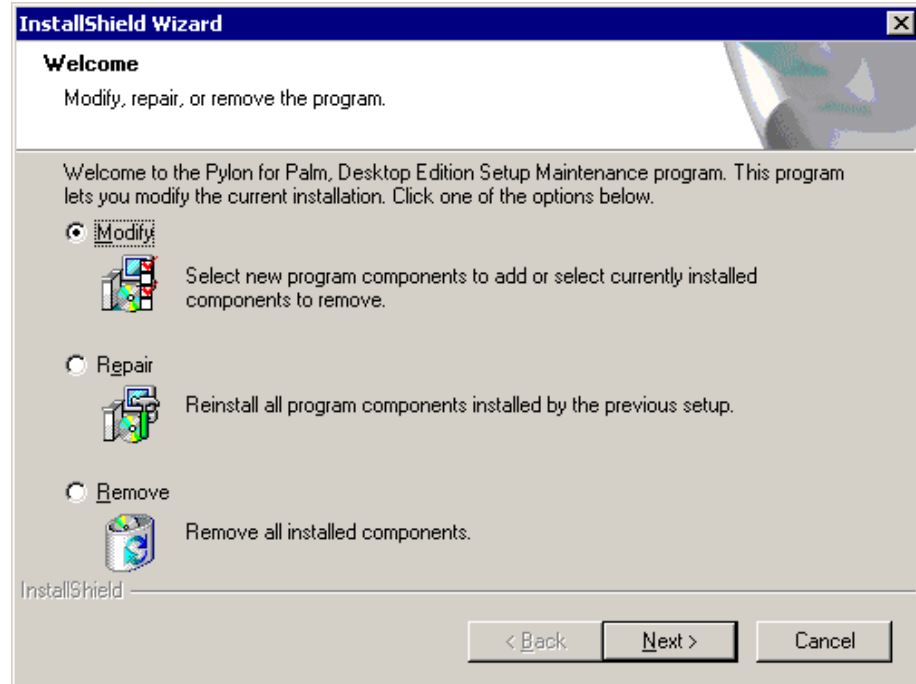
InstallShield Wizard

Welcome

Modify, repair, or remove the program.

Welcome to the Pylon for Palm, Desktop Edition Setup Maintenance program. This program lets you modify the current installation. Click one of the options below.

Modify

Select new program components to add or select currently installed components to remove.

Repair

Reinstall all program components installed by the previous setup.

Remove

Remove all installed components.

InstallShield

< Back

Next >

Cancel